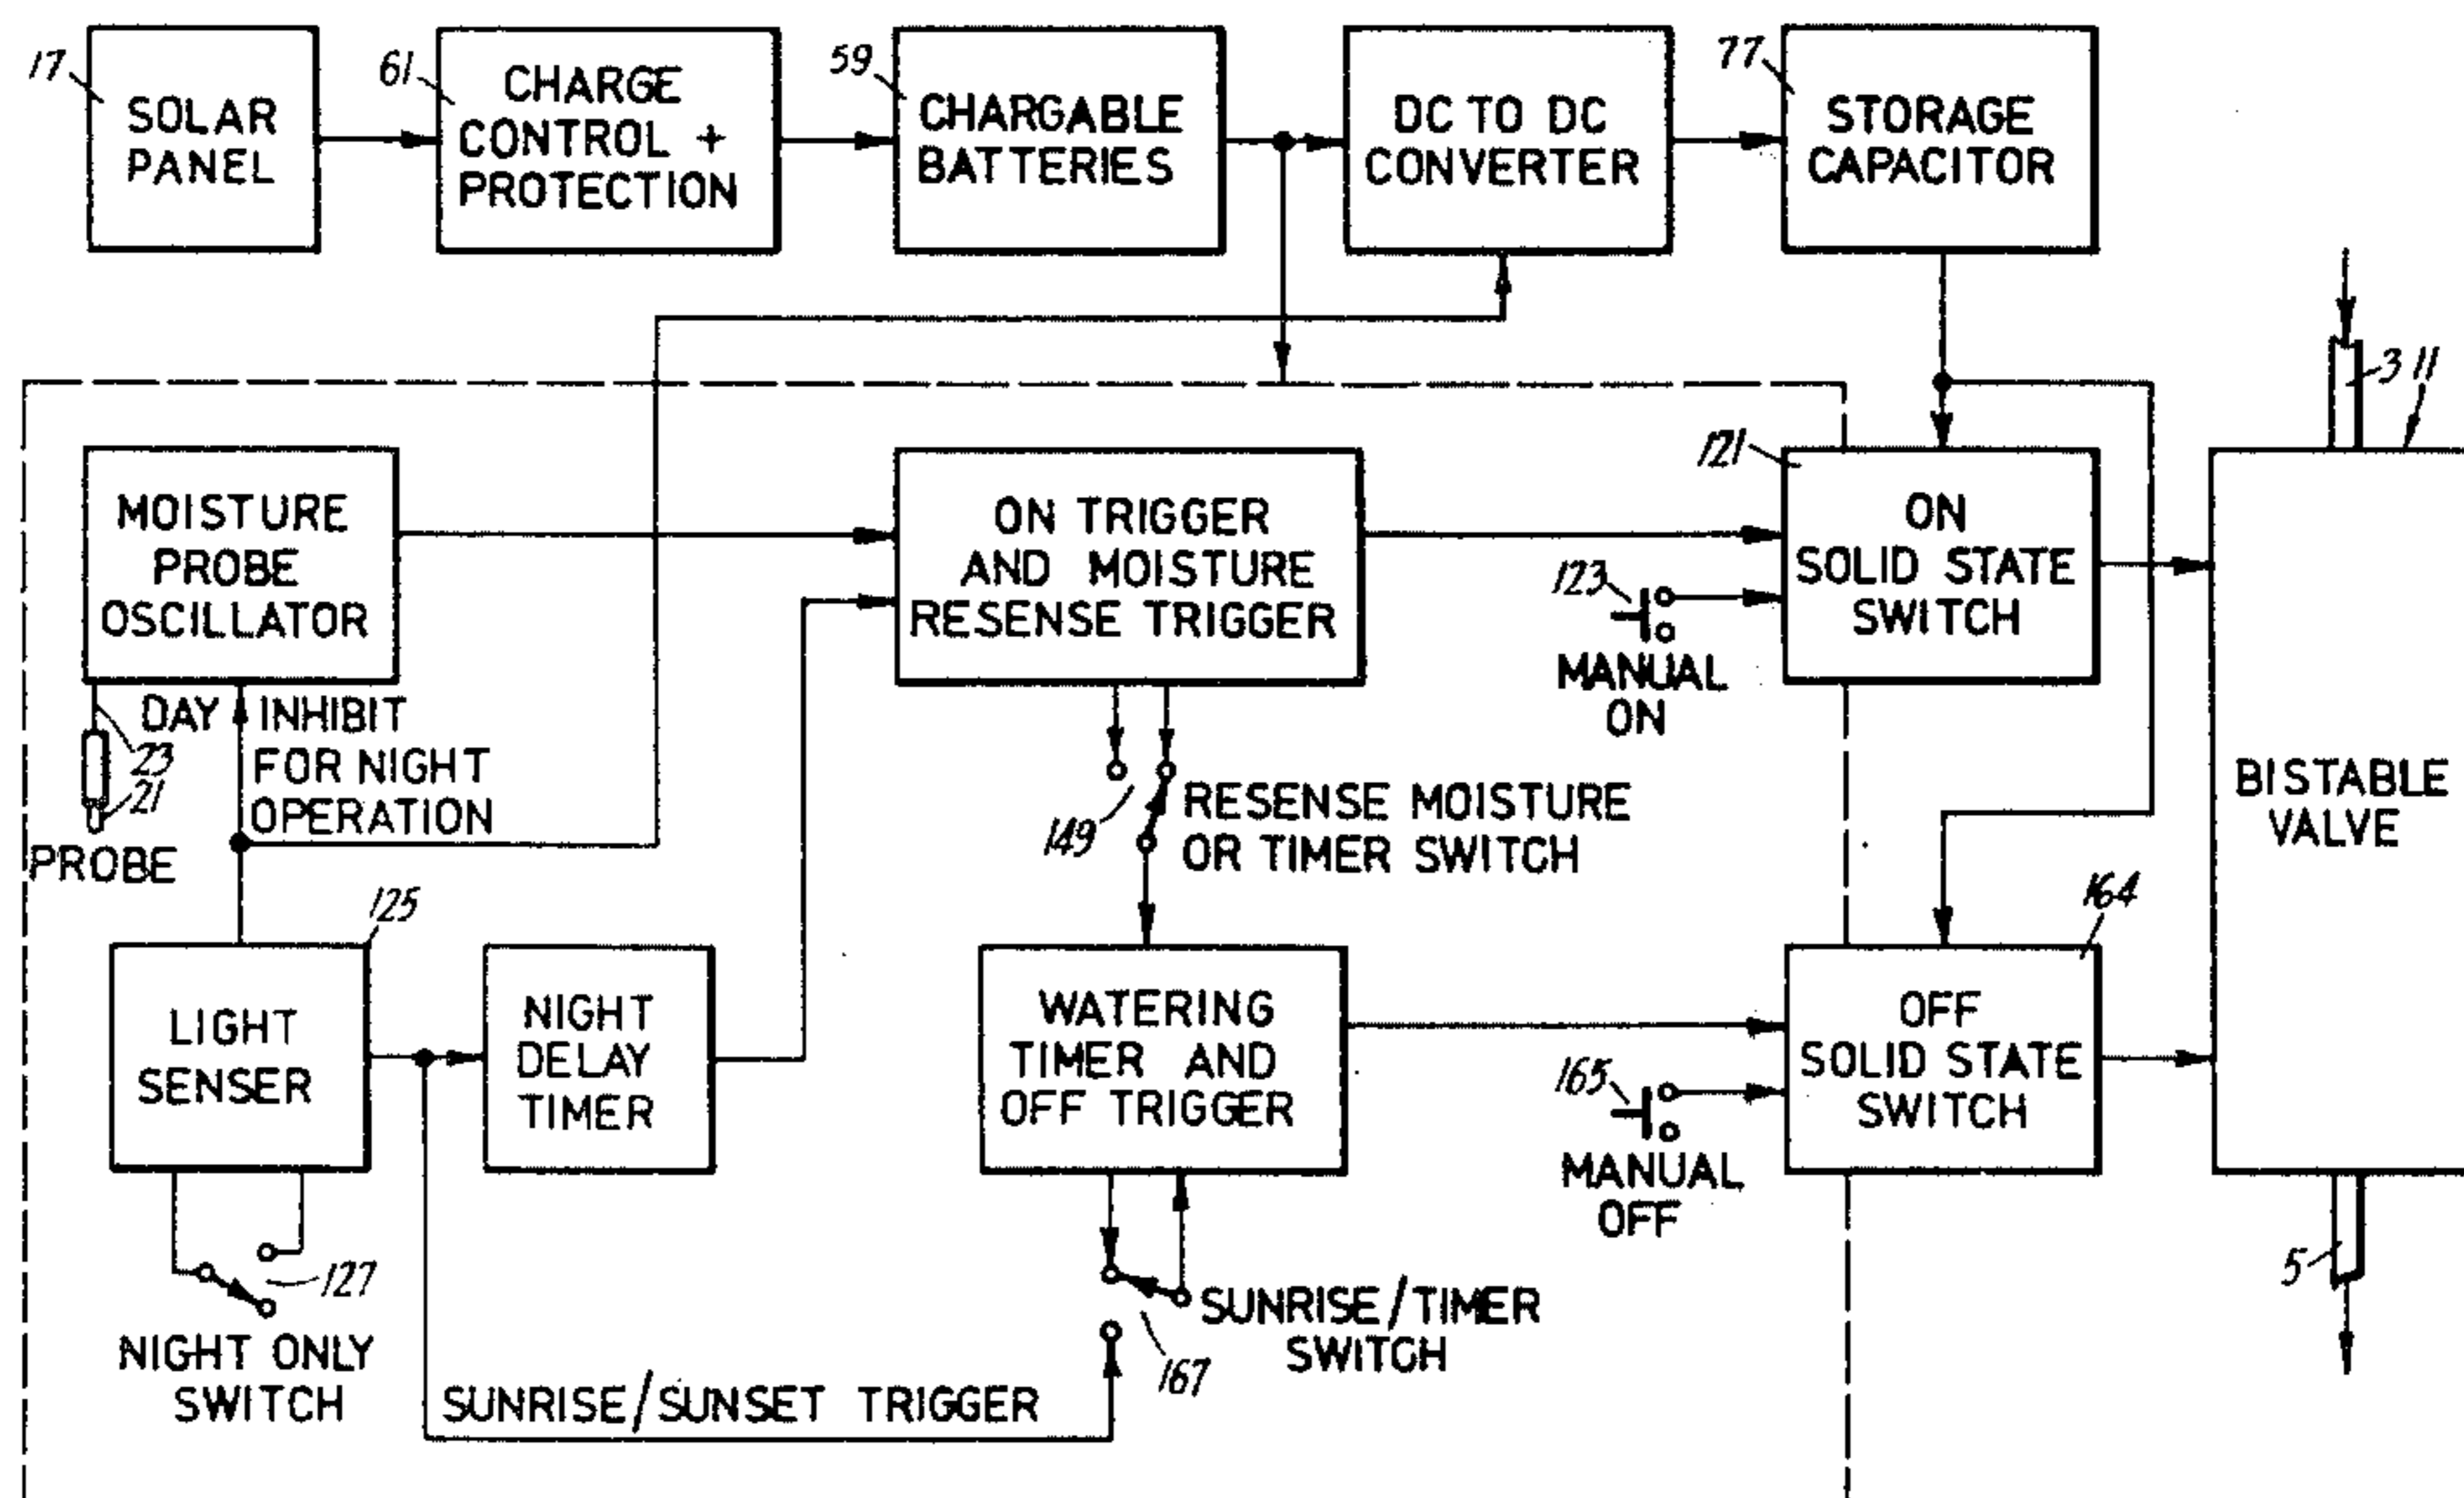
17 SOLAR PANEL

61 CHARGE CONTROL + PROTECTION

59 CHARGABLE BATTERIES

DC TO DC CONVERTER

77 STORAGE CAPACITOR

3 11

MOISTURE PROBE OSCILLATOR

ON TRIGGER AND MOISTURE RESENSE TRIGGER

121 ON SOLID STATE SWITCH

123 MANUAL ON

DAY INHIBIT FOR NIGHT OPERATION

23

21

PROBE

149 RESENSE MOISTURE OR TIMER SWITCH

BISTABLE VALVE

125 LIGHT SENSER

NIGHT DELAY TIMER

WATERING TIMER AND OFF TRIGGER

164 OFF SOLID STATE SWITCH

165 MANUAL OFF

127

NIGHT ONLY SWITCH

SUNRISE/TIMER SWITCH

167

5

SUNRISE/SUNSET TRIGGER